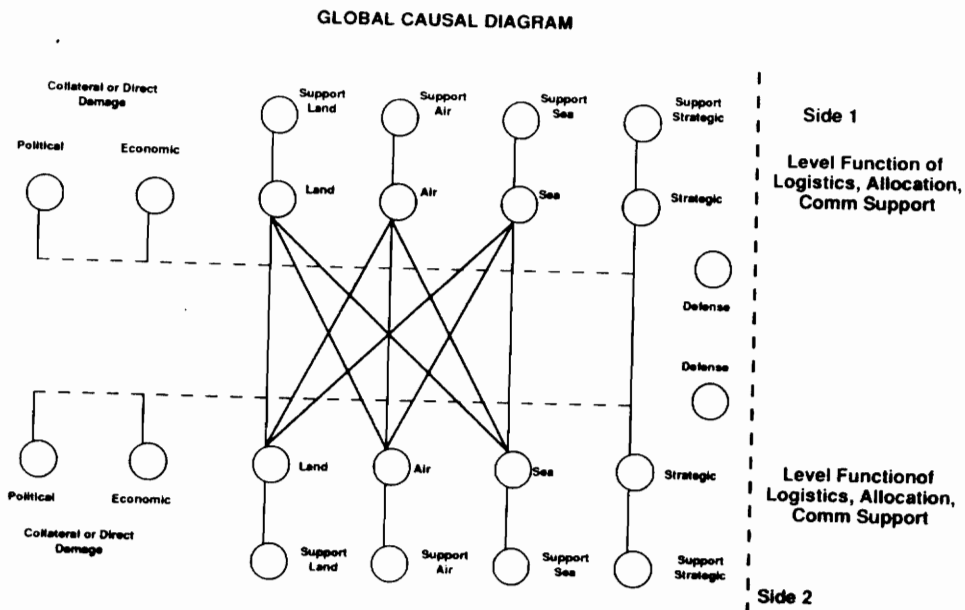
GLOBAL CAUSAL DIAGRAM

Collateral or Direct Damage

Political

Economic

Support Land

Support Air

Support Sea

Support Strategic

Side 1

Level Function of Logistics, Allocation, Comm Support

Land

Air

Sea

Strategic

Defense

Defense

Land

Air

Sea

Strategic

Political

Economic

Collateral or Direct Damage

Level Functionof Logistics, Allocation, Comm Support

Support Land

Support Air

Support Sea

Support Strategic

Side 2